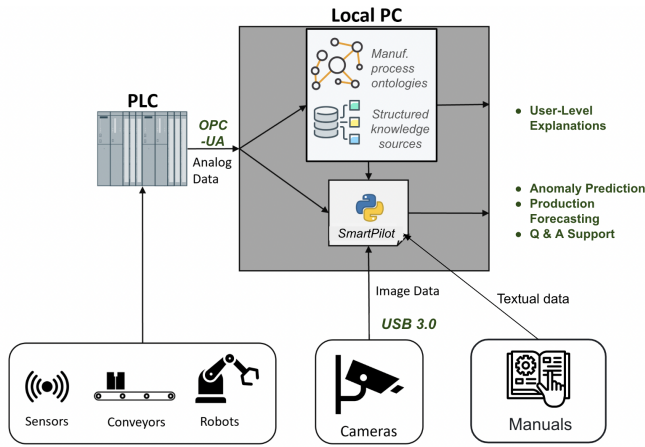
Local PC

Manuf. process ontologies

Structured knowledge sources

PLC

OPC -UA

Analog Data

SmartPilot

• User-Level Explanations

• Anomaly Prediction
• Production Forecasting
• Q & A Support

Image Data

USB 3.0

Textual data

Sensors

Conveyors

Robots

Cameras

Manuals